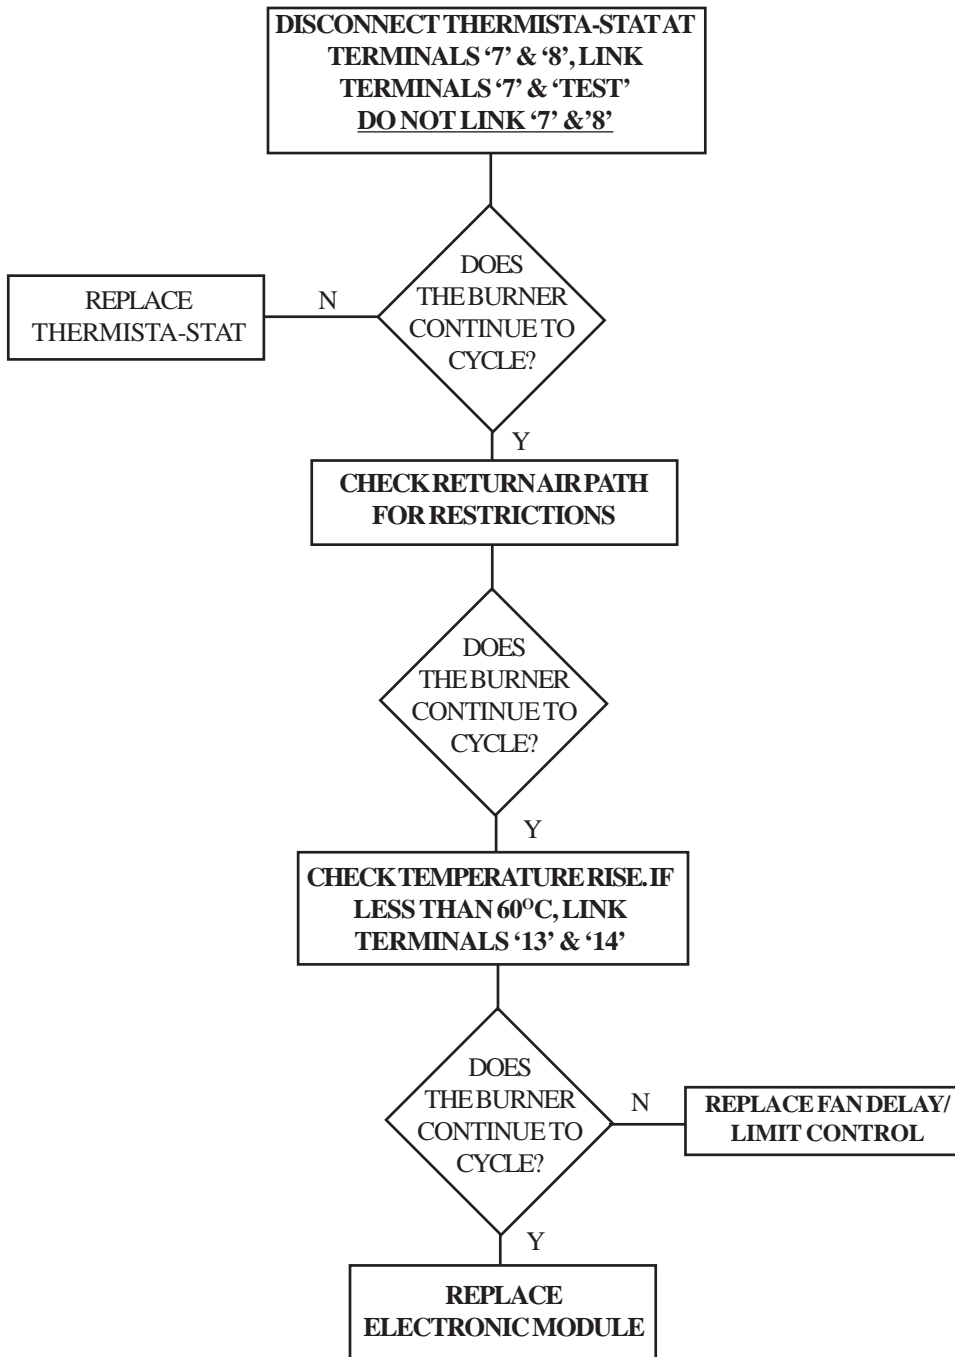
DISCONNECT THERMISTA-STAT AT TERMINALS '7' & '8', LINK TERMINALS '7' & 'TEST'
DO NOT LINK '7' &'8'

DOES THE BURNER CONTINUE TO CYCLE?

N

REPLACE THERMISTA-STAT

Y

CHECK RETURN AIR PATH FOR RESTRICTIONS

DOES THE BURNER CONTINUE TO CYCLE?

Y

CHECK TEMPERATURE RISE. IF LESS THAN 60$^{O}$C, LINK TERMINALS '13' & '14'

DOES THE BURNER CONTINUE TO CYCLE?

N

REPLACE FAN DELAY/ LIMIT CONTROL

Y

REPLACE ELECTRONIC MODULE